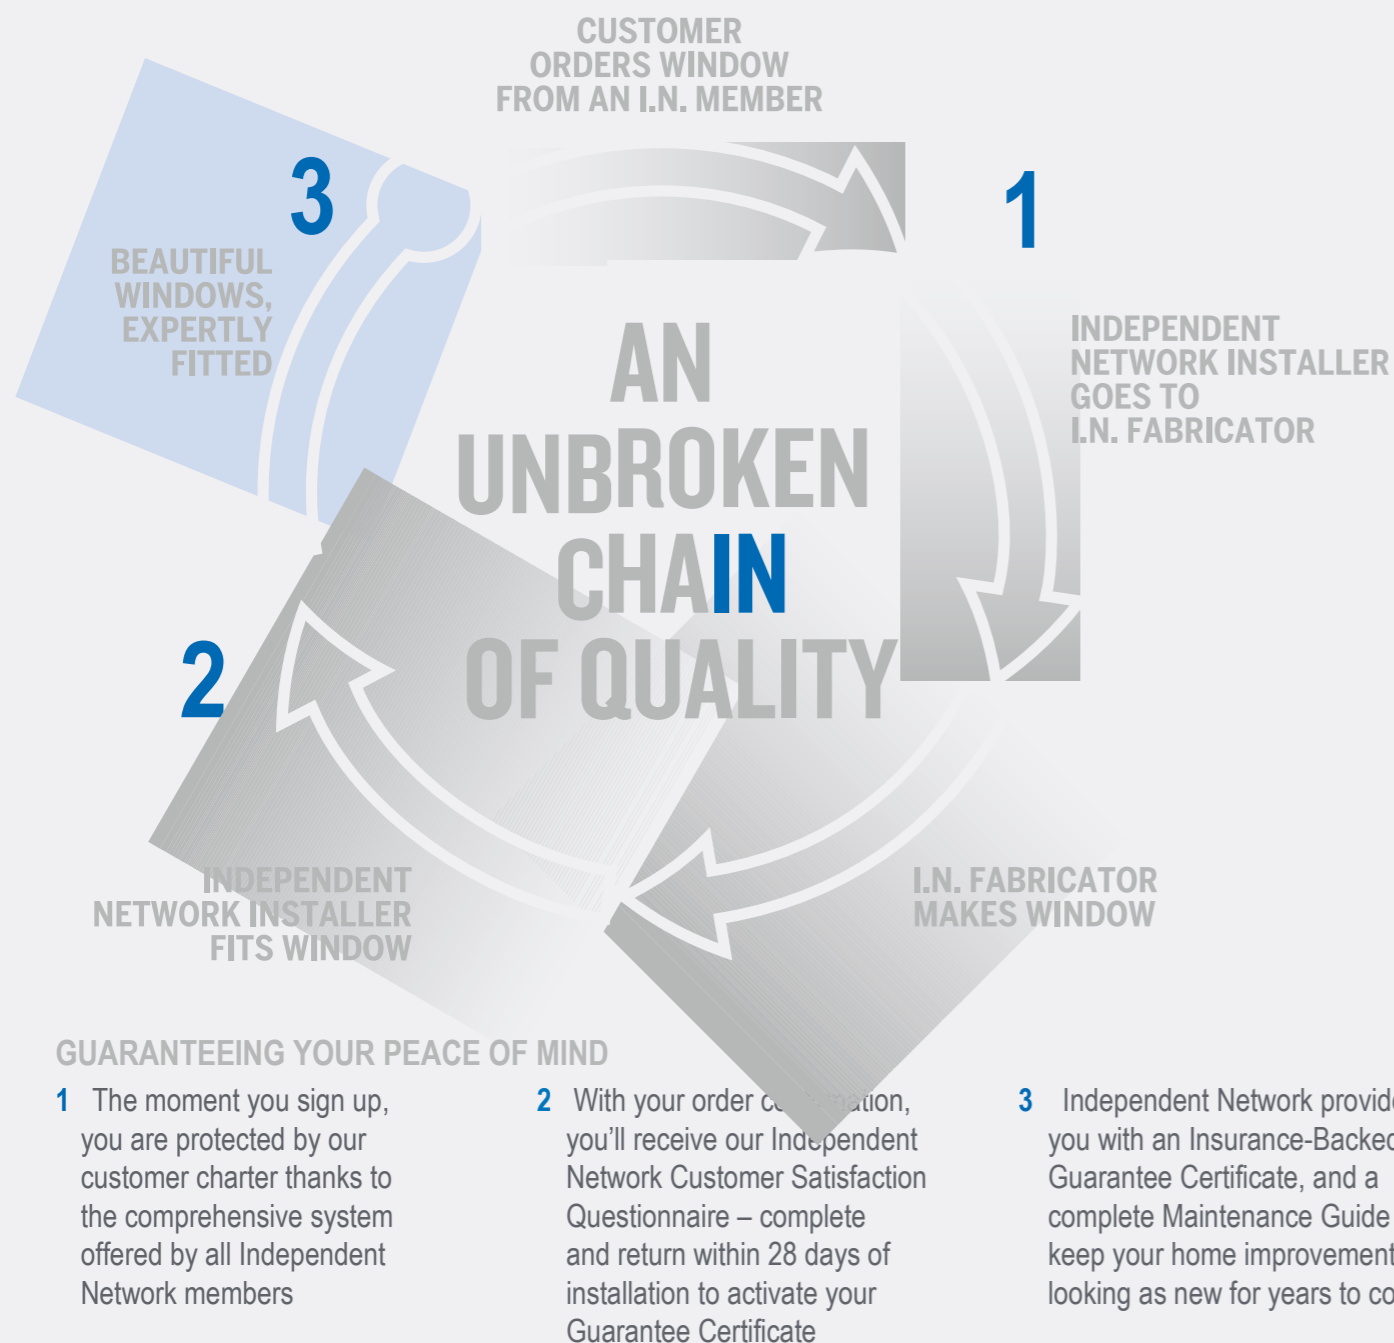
CUSTOMER ORDERS WINDOW FROM AN I.N. MEMBER

3

1

BEAUTIFUL WINDOWS, EXPERTLY FITTED

INDEPENDENT NETWORK INSTALLER GOES TO I.N. FABRICATOR

AN UNBROKEN CHAIN OF QUALITY

2

INDEPENDENT NETWORK INSTALLER FITS WINDOW

I.N. FABRICATOR MAKES WINDOW

GUARANTEEING YOUR PEACE OF MIND

1 The moment you sign up, you are protected by our customer charter thanks to the comprehensive system offered by all Independent Network members

2 With your order c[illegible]mation, you'll receive our Independent Network Customer Satisfaction Questionnaire – complete and return within 28 days of installation to activate your Guarantee Certificate

3 Independent Network provid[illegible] you with an Insurance-Backe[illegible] Guarantee Certificate, and a complete Maintenance Guide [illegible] keep your home improvement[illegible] looking as new for years to co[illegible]